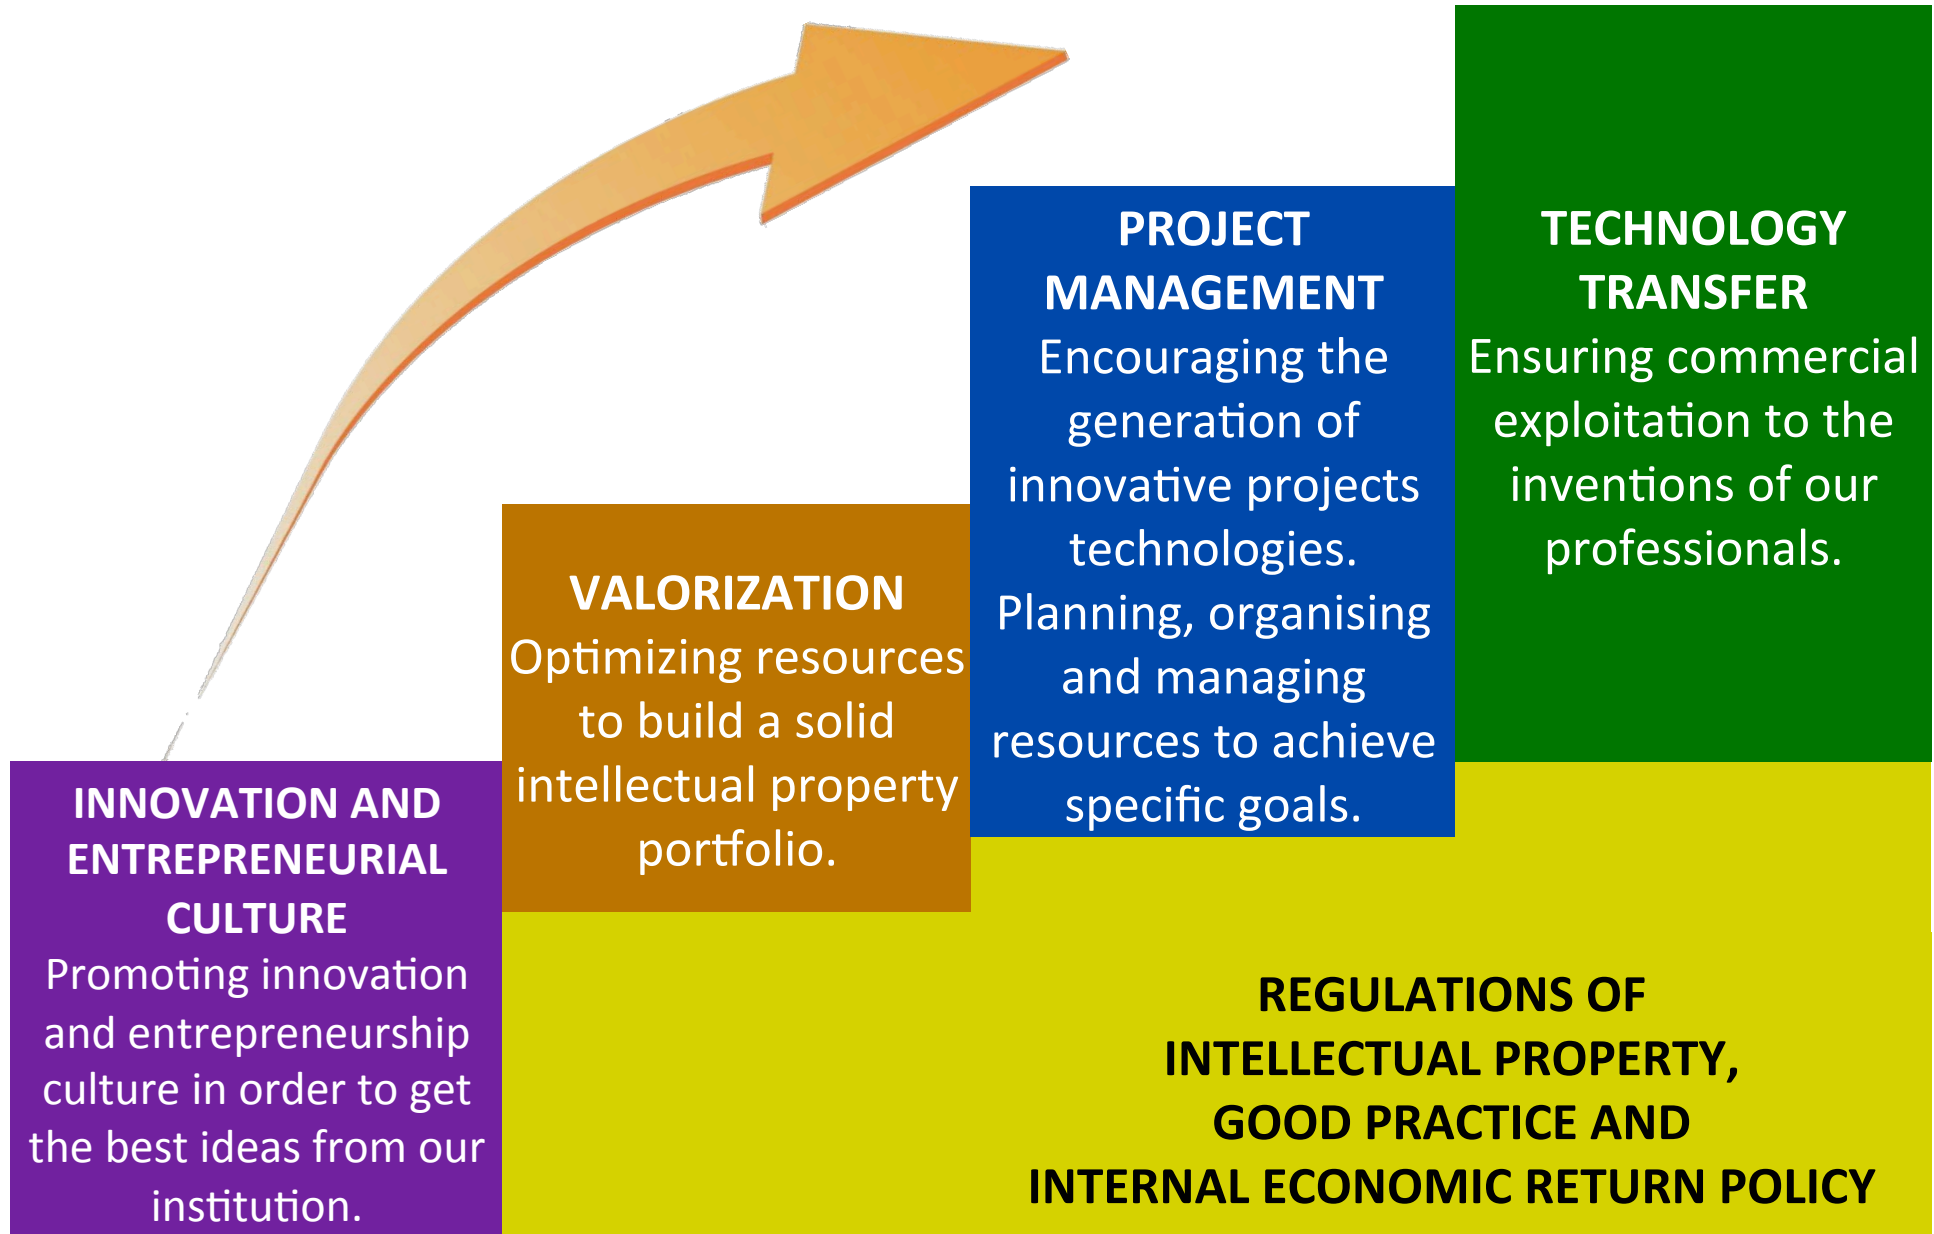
INNOVATION AND ENTREPRENEURIAL CULTURE
Promoting innovation and entrepreneurship culture in order to get the best ideas from our institution.

VALORIZATION
Optimizing resources to build a solid intellectual property portfolio.

PROJECT MANAGEMENT
Encouraging the generation of innovative projects technologies. Planning, organising and managing resources to achieve specific goals.

TECHNOLOGY TRANSFER
Ensuring commercial exploitation to the inventions of our professionals.

REGULATIONS OF INTELLECTUAL PROPERTY, GOOD PRACTICE AND INTERNAL ECONOMIC RETURN POLICY